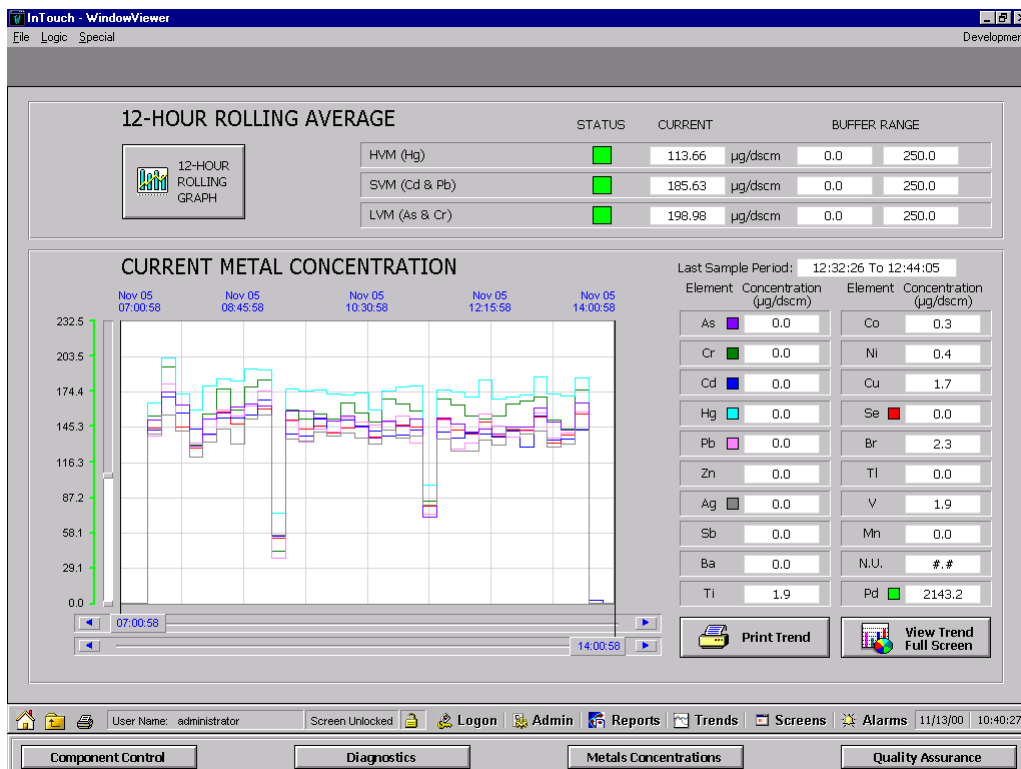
InTouch - WindowViewer

File Logic Special

Developmen

12-HOUR ROLLING AVERAGE

12-HOUR ROLLING GRAPH

| | STATUS | CURRENT | | BUFFER RANGE | |
|---|---|---|---|---|---|
| HVM (Hg) | | 113.66 | µg/dscm | 0.0 | 250.0 |
| SVM (Cd & Pb) | | 185.63 | µg/dscm | 0.0 | 250.0 |
| LVM (As & Cr) | | 198.98 | µg/dscm | 0.0 | 250.0 |

CURRENT METAL CONCENTRATION

Nov 05 07:00:58
Nov 05 08:45:58
Nov 05 10:30:58
Nov 05 12:15:58
Nov 05 14:00:58

232.5
203.5
174.4
145.3
116.3
87.2
58.1
29.1
0.0

07:00:58
14:00:58

Last Sample Period: 12:32:26 To 12:44:05

| Element | Concentration (µg/dscm) | Element | Concentration (µg/dscm) |
|---|---|---|---|
| As | 0.0 | Co | 0.3 |
| Cr | 0.0 | Ni | 0.4 |
| Cd | 0.0 | Cu | 1.7 |
| Hg | 0.0 | Se | 0.0 |
| Pb | 0.0 | Br | 2.3 |
| Zn | 0.0 | Tl | 0.0 |
| Ag | 0.0 | V | 1.9 |
| Sb | 0.0 | Mn | 0.0 |
| Ba | 0.0 | N.U. | #.# |
| Ti | 1.9 | Pd | 2143.2 |

Print Trend

View Trend Full Screen

User Name: administrator

Screen Unlocked

Logon

Admin

Reports

Trends

Screens

Alarms

11/13/00

10:40:27

Component Control

Diagnostics

Metals Concentrations

Quality Assurance